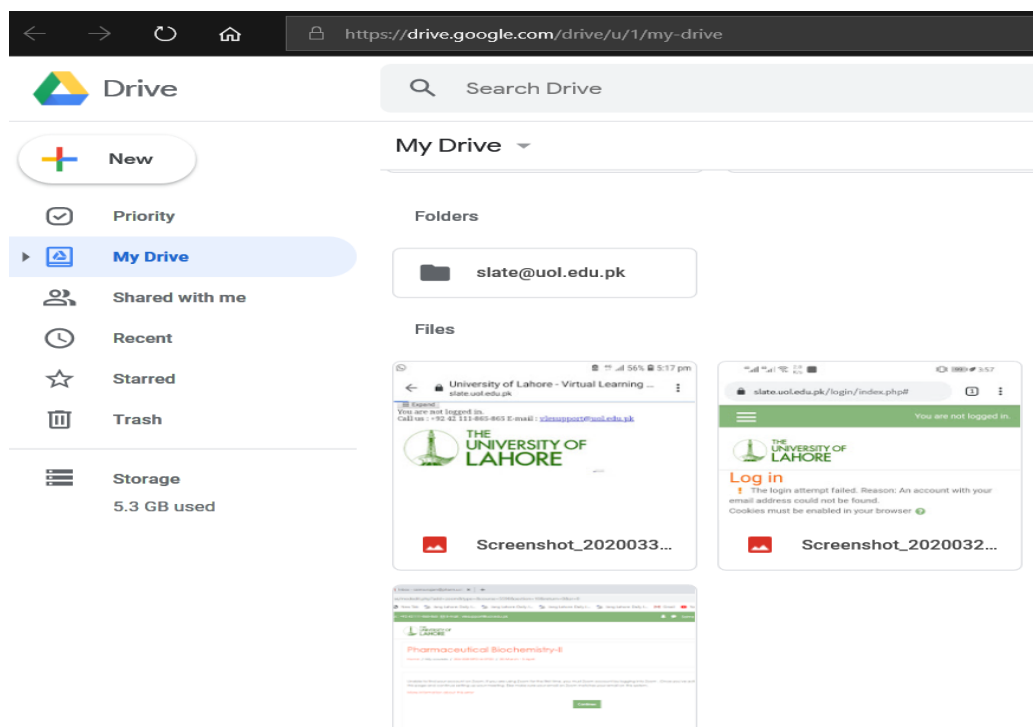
https://drive.google.com/drive/u/1/my-drive

Drive

Search Drive

New

Priority

My Drive

Shared with me

Recent

Starred

Trash

Storage

5.3 GB used

My Drive

Folders

slate@uol.edu.pk

Files

56% 5:17 pm

University of Lahore - Virtual Learning ...
slate.uol.edu.pk

Expand

You are not logged in.
Call us : +92 42 111-865-865 E-mail : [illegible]@uol.edu.pk

THE UNIVERSITY OF LAHORE

Screenshot_2020033...

3:57

slate.uol.edu.pk/login/index.php#

You are not logged in.

THE UNIVERSITY OF LAHORE

Log in

The login attempt failed. Reason: An account with your email address could not be found.

Cookies must be enabled in your browser

Screenshot_2020032...

THE UNIVERSITY OF LAHORE

Pharmaceutical Biochemistry-II

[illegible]